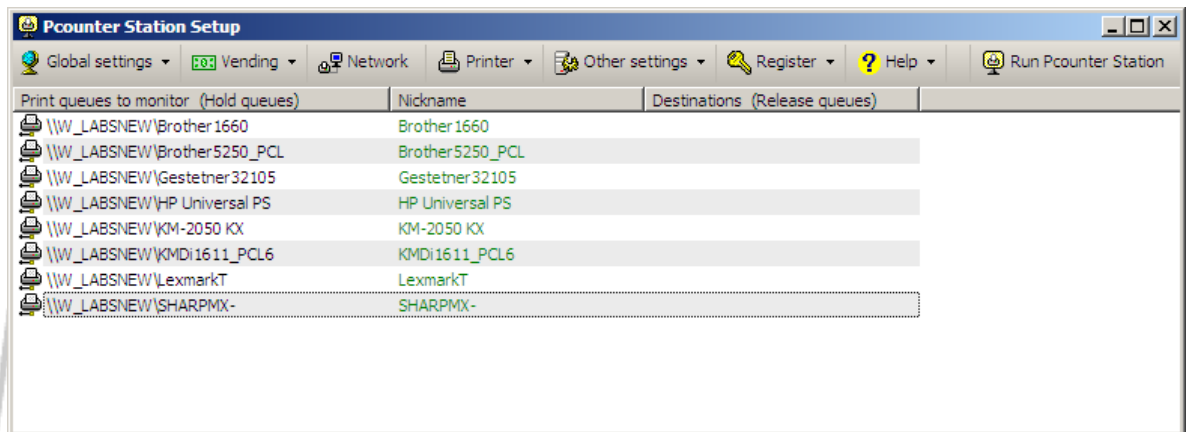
Pcounter Station Setup

Global settings ▾ | Vending ▾ | Network | Printer ▾ | Other settings ▾ | Register ▾ | Help ▾ | Run Pcounter Station

| Print queues to monitor (Hold queues) | Nickname | Destinations (Release queues) |
|---|---|---|
| \\W_LABSNEW\Brother1660 | Brother1660 | |
| \\W_LABSNEW\Brother5250_PCL | Brother5250_PCL | |
| \\W_LABSNEW\Gestetner32105 | Gestetner32105 | |
| \\W_LABSNEW\HP Universal PS | HP Universal PS | |
| \\W_LABSNEW\KM-2050 KX | KM-2050 KX | |
| \\W_LABSNEW\KMDi1611_PCL6 | KMDi1611_PCL6 | |
| \\W_LABSNEW\LexmarkT | LexmarkT | |
| \\W_LABSNEW\SHARPMX- | SHARPMX- | |